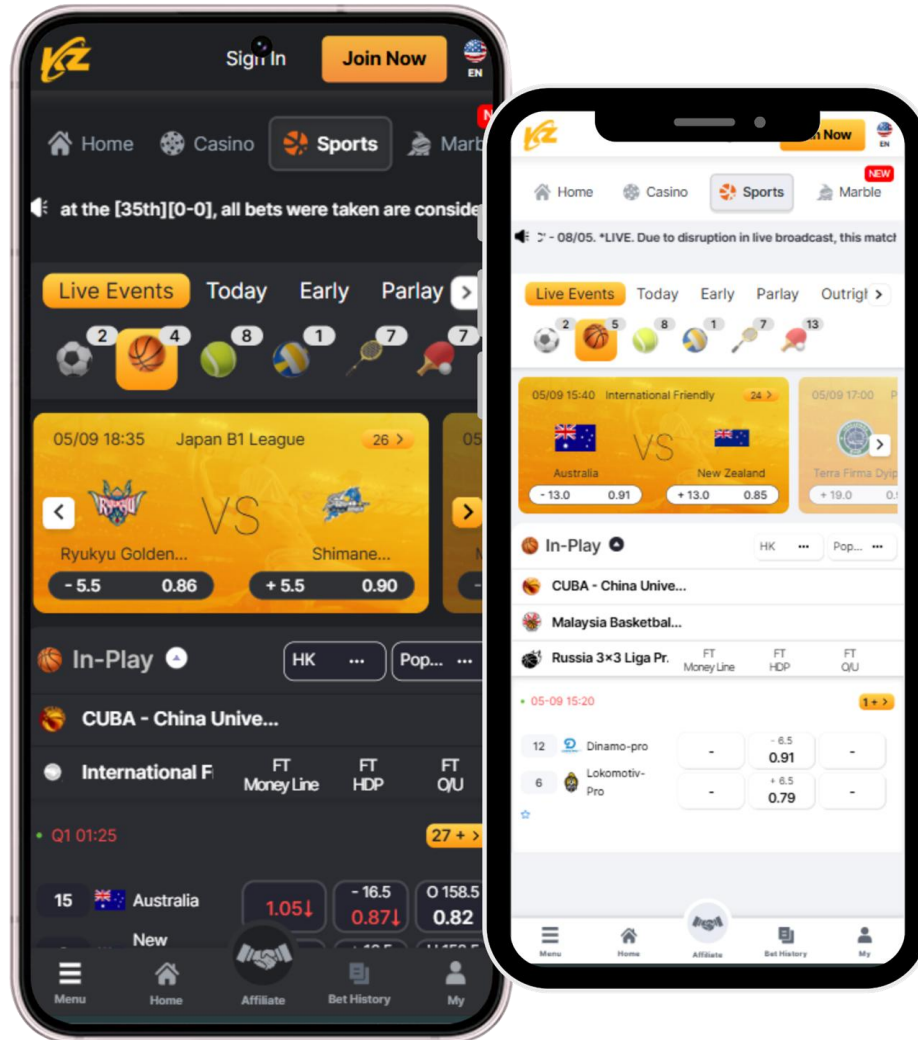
Sign In
Join Now
EN

Home Casino Sports Marb

at the [35th][0-0], all bets were taken are conside

Live Events Today Early Parlay

2 4 8 1 7 7

05/09 18:35 Japan B1 League 26 >
VS
Ryukyu Golden... Shimane...
- 5.5 0.86 + 5.5 0.90

In-Play
HK ··· Pop... ···

CUBA - China Unive...
International F
FT Money Line
FT HDP
FT O/U

Q1 01:25
27 + >

15 Australia
- 16.5 0.87
O 158.5 0.82
1.05
New

Menu Home Affiliate Bet History My

Join Now
EN
NEW
Home Casino Sports Marble

- 08/05. *LIVE. Due to disruption in live broadcast, this match

Live Events Today Early Parlay Outrigl

2 5 8 1 7 13

05/09 15:40 International Friendly 24 >
VS
Australia New Zealand
- 13.0 0.91 + 13.0 0.85

05/09 17:00
Terra Firma Dyip
+ 19.0

In-Play
HK ··· Pop... ···

CUBA - China Unive...
Malaysia Basketbal...
Russia 3×3 Liga Pr.
FT Money Line
FT HDP
FT O/U

05-09 15:20
1 + >

12 Dinamo-pro - - 6.5 0.91 -
6 Lokomotiv-Pro - + 6.5 0.79 -

Menu Home Affiliate Bet History My